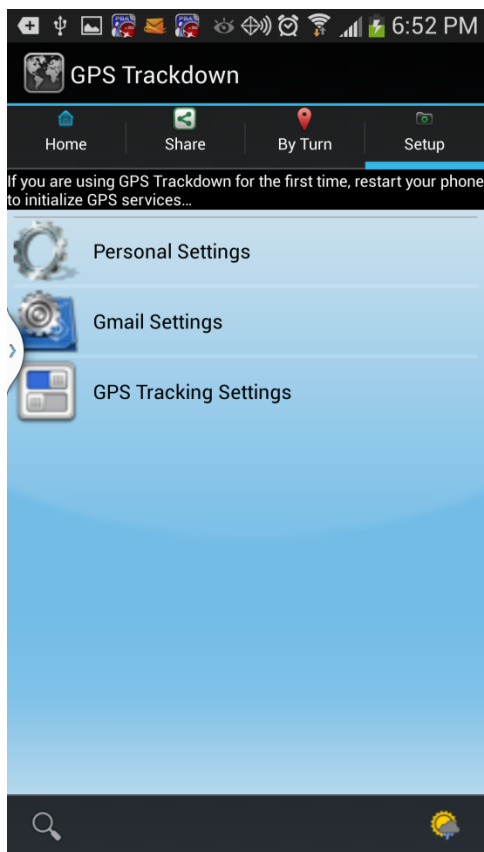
6:52 PM

GPS Trackdown

Home
Share
By Turn
Setup

If you are using GPS Trackdown for the first time, restart your phone to initialize GPS services...

Personal Settings

Gmail Settings

GPS Tracking Settings